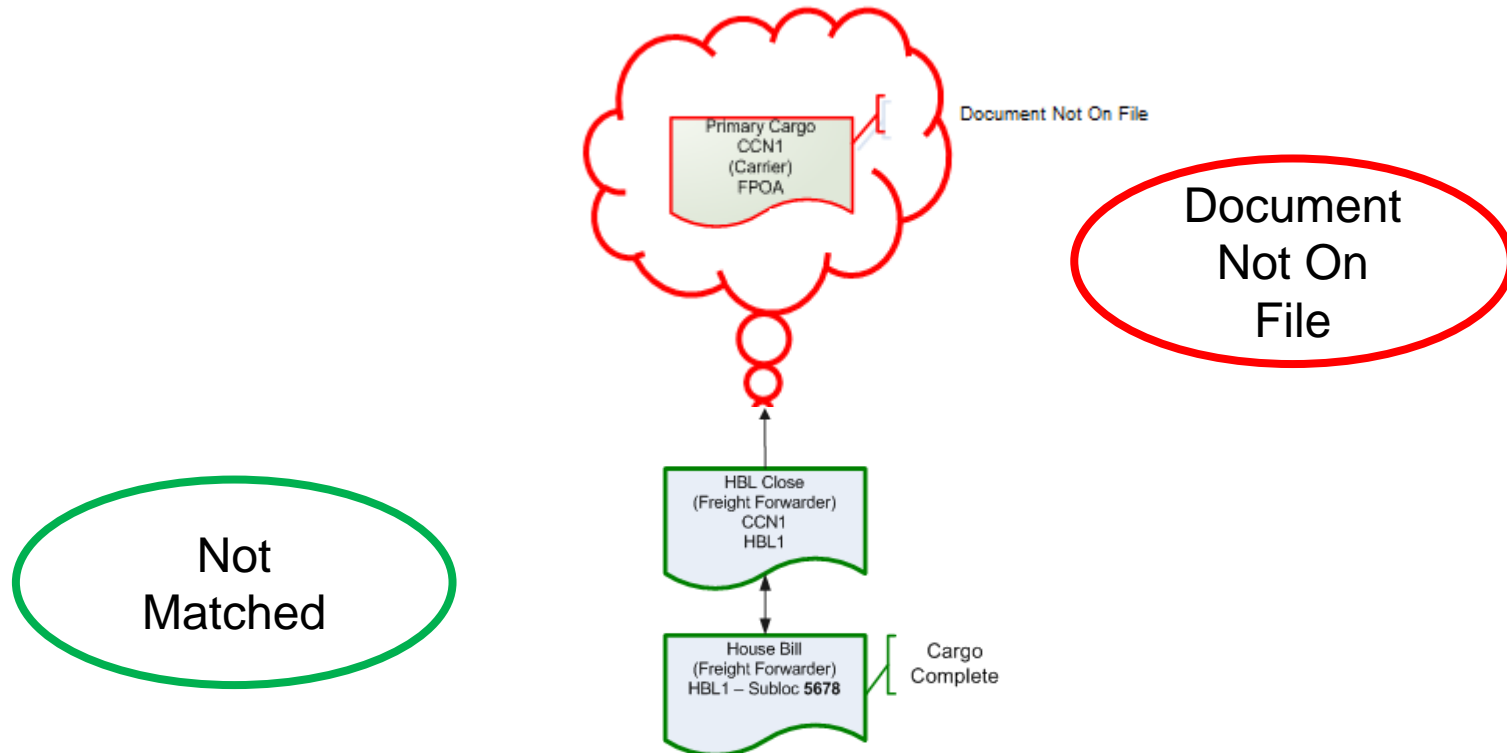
Primary Cargo
CCN1
(Carrier)
FPOA

Document Not On File

Document Not On File

HBL Close
(Freight Forwarder)
CCN1
HBL1

Not Matched

House Bill
(Freight Forwarder)
HBL1 – Subloc **5678**

Cargo Complete